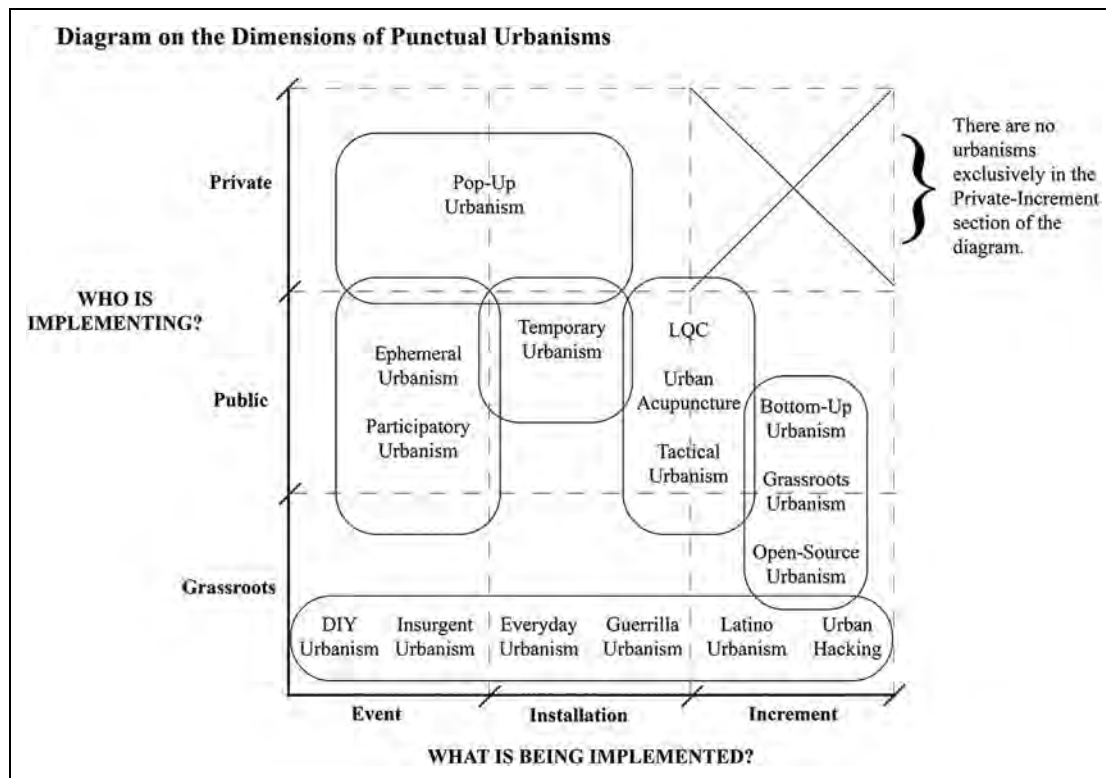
Diagram on the Dimensions of Punctual Urbanisms

There are no urbanisms exclusively in the Private-Increment section of the diagram.

Private

Pop-Up Urbanism

WHO IS IMPLEMENTING?

Public

Ephemeral Urbanism

Participatory Urbanism

Temporary Urbanism

LQC

Urban Acupuncture

Tactical Urbanism

Bottom-Up Urbanism

Grassroots Urbanism

Open-Source Urbanism

Grassroots

DIY Urbanism

Insurgent Urbanism

Everyday Urbanism

Guerrilla Urbanism

Latino Urbanism

Urban Hacking

Event

Installation

Increment

WHAT IS BEING IMPLEMENTED?